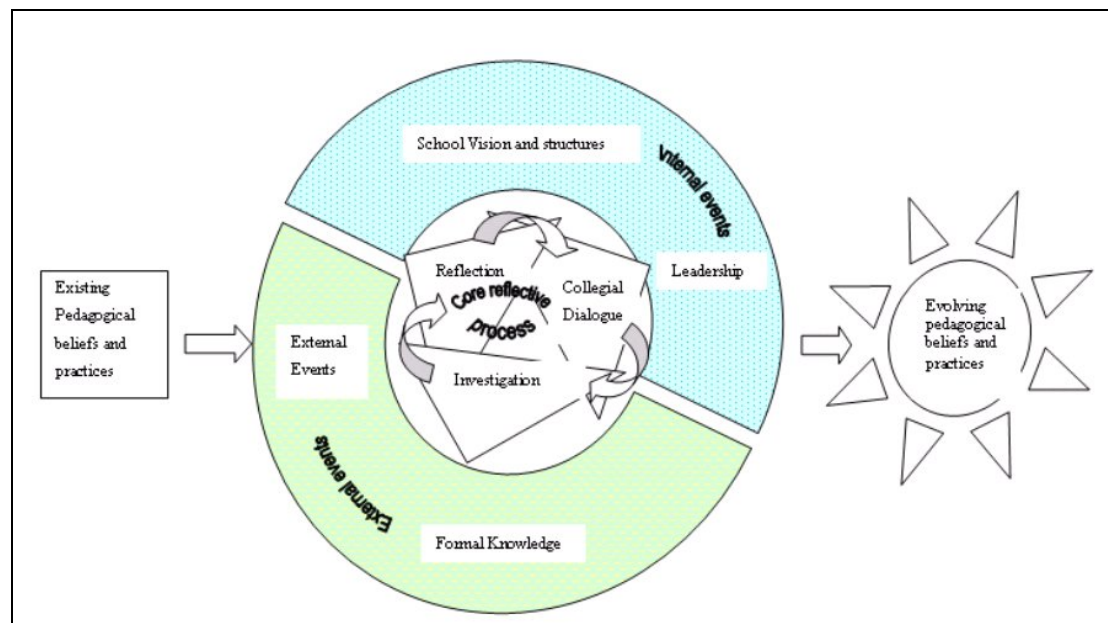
Existing Pedagogical beliefs and practices

School Vision and structures

Internal events

Leadership

External Events

Reflection

Collegial Dialogue

Core reflective process

Investigation

External events

Formal Knowledge

Evolving pedagogical beliefs and practices